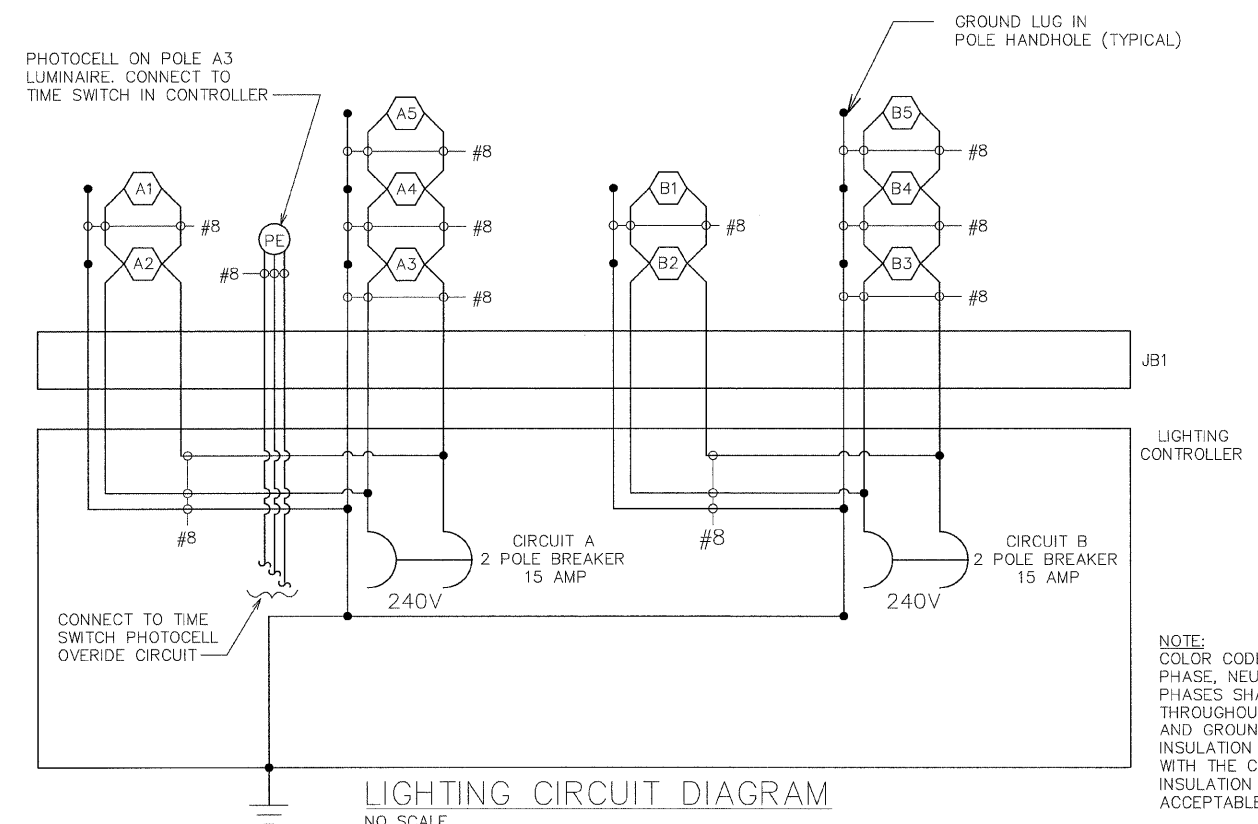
PHOTOCELL ON POLE A3 LUMINAIRE. CONNECT TO TIME SWITCH IN CONTROLLER

GROUND LUG IN POLE HANDHOLE (TYPICAL)

A5
A4
A3
A1
A2
PE
B1
B2
B5
B4
B3

#8
#8
#8
#8
#8
#8
#8
#8
#8
#8

JB1

LIGHTING CONTROLLER

#8

#8

CIRCUIT A
2 POLE BREAKER
15 AMP

240V

CIRCUIT B
2 POLE BREAKER
15 AMP

240V

CONNECT TO TIME SWITCH PHOTOCELL OVERIDE CIRCUIT

NOTE:
COLOR CODE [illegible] PHASE, NEU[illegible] PHASES SH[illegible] THROUGHOU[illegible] AND GROUN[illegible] INSULATION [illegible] WITH THE C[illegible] INSULATION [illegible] ACCEPTABLE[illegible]

LIGHTING CIRCUIT DIAGRAM
NO SCALE